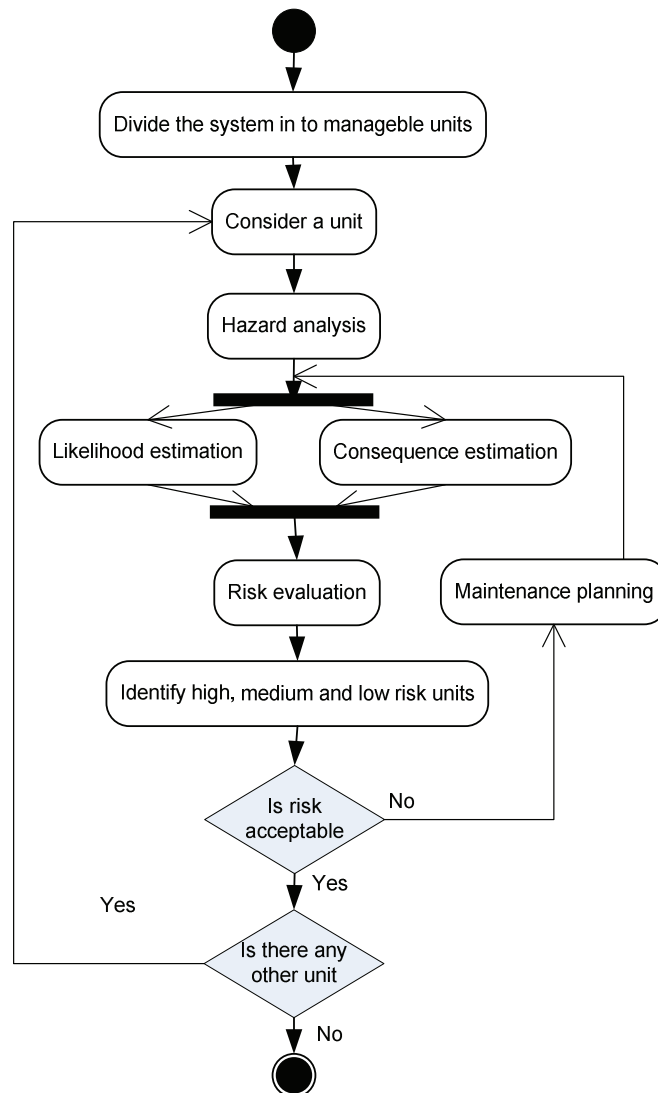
Divide the system in to manageble units

Consider a unit

Hazard analysis

Likelihood estimation

Consequence estimation

Risk evaluation

Maintenance planning

Identify high, medium and low risk units

Is risk acceptable

No

Yes

Yes

Is there any other unit

No